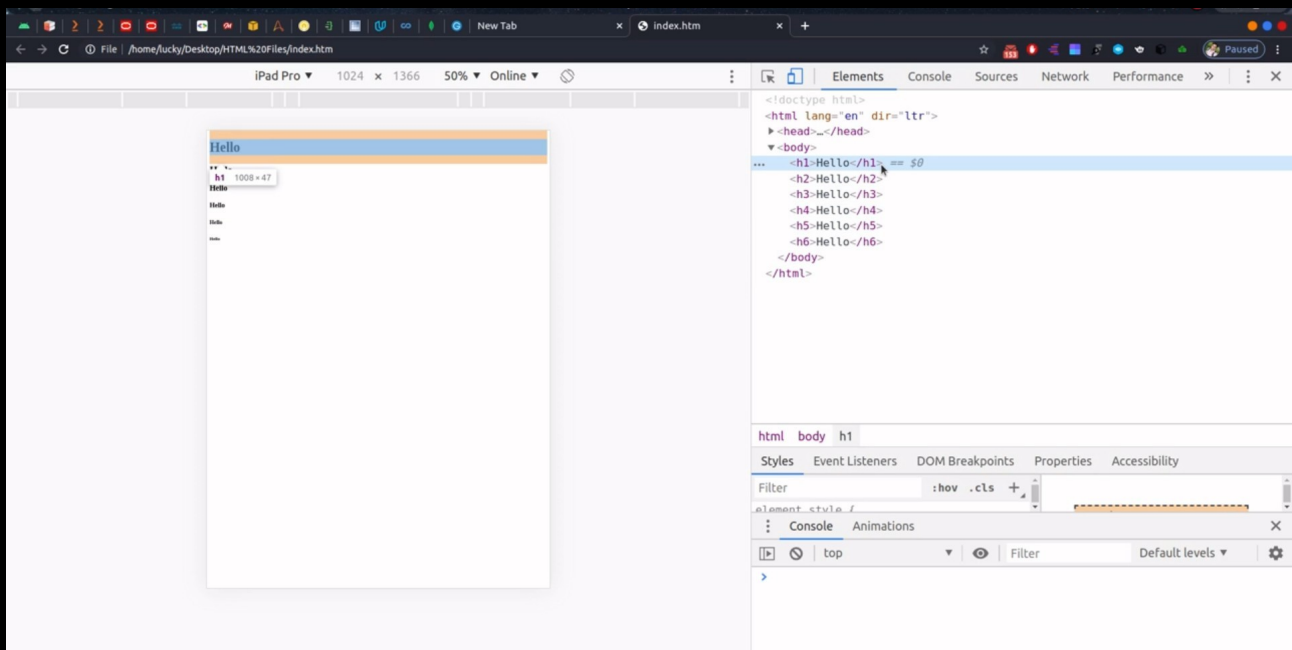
New Tab
index.htm
File | /home/lucky/Desktop/HTML%20Files/index.htm
Paused
iPad Pro ▼ 1024 × 1366 50% ▼ Online ▼
Hello
h1 1008 × 47
Hello
Hello
Hello
Hello
Elements Console Sources Network Performance »
<!doctype html>
<html lang="en" dir="ltr">
▶<head>…</head>
▼<body>
... <h1>Hello</h1> == $0
<h2>Hello</h2>
<h3>Hello</h3>
<h4>Hello</h4>
<h5>Hello</h5>
<h6>Hello</h6>
</body>
</html>
html body h1
Styles Event Listeners DOM Breakpoints Properties Accessibility
Filter :hov .cls +
element.style {
Console Animations
top ▼ Filter Default levels ▼
>